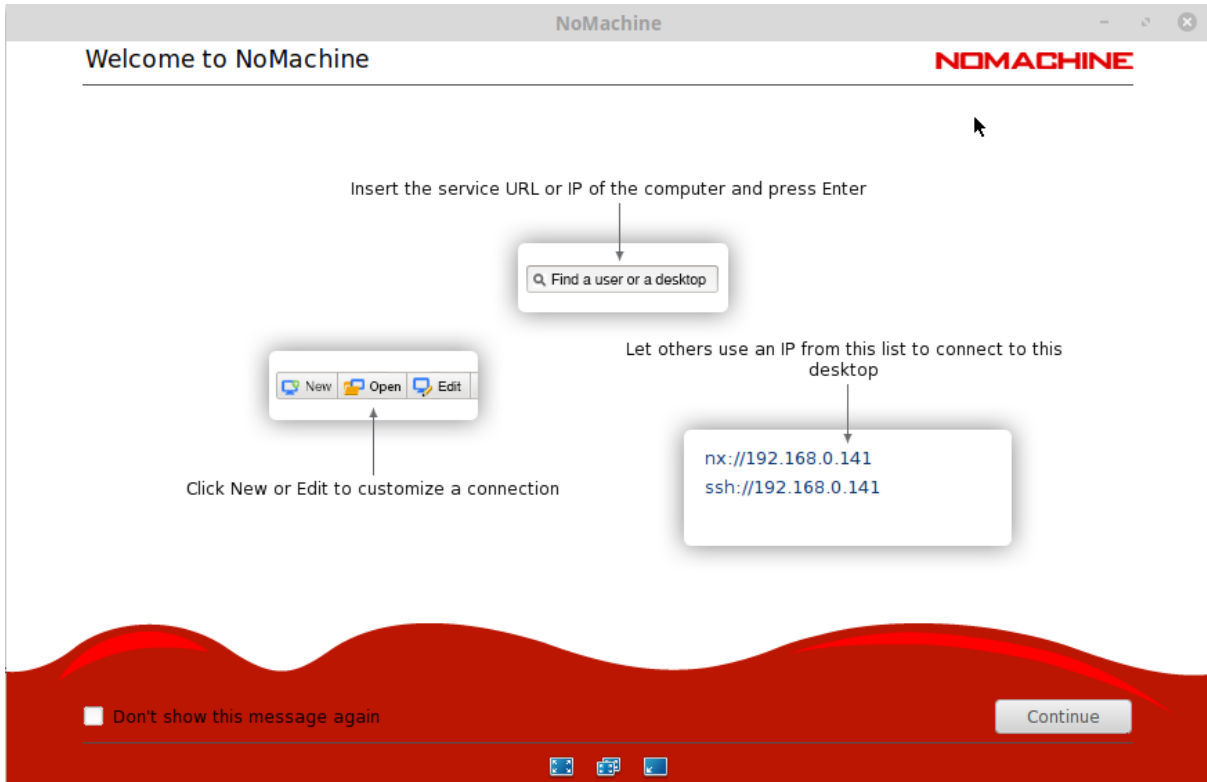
NoMachine

Welcome to NoMachine

NOMACHINE

Insert the service URL or IP of the computer and press Enter

Find a user or a desktop

New Open Edit

Let others use an IP from this list to connect to this desktop

nx://192.168.0.141
ssh://192.168.0.141

Click New or Edit to customize a connection

Don't show this message again

Continue